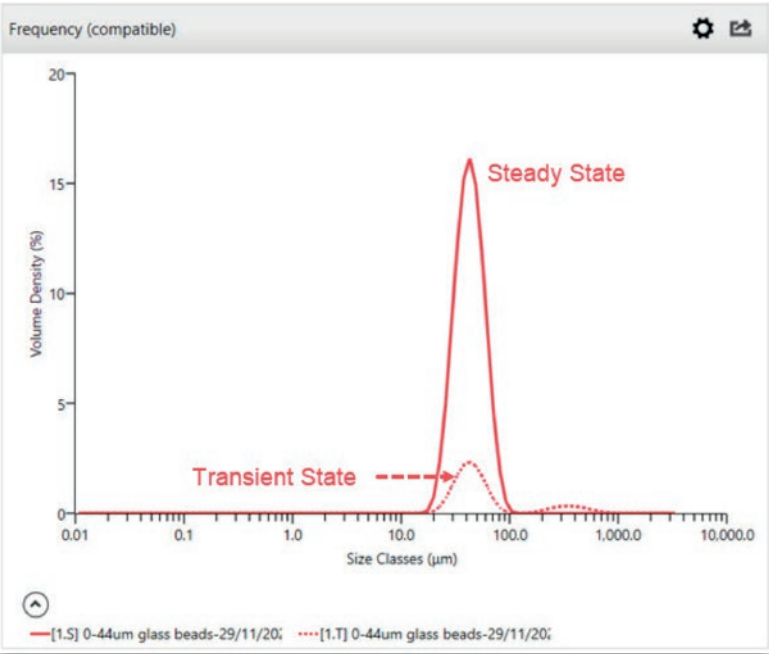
Frequency (compatible)

20
15
10
5
0

Volume Density (%)

Steady State

Transient State

0.01 0.1 1.0 10.0 100.0 1,000.0 10,000.0

Size Classes (μm)

[1.S] 0-44um glass beads-29/11/20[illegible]
[1.T] 0-44um glass beads-29/11/20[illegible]